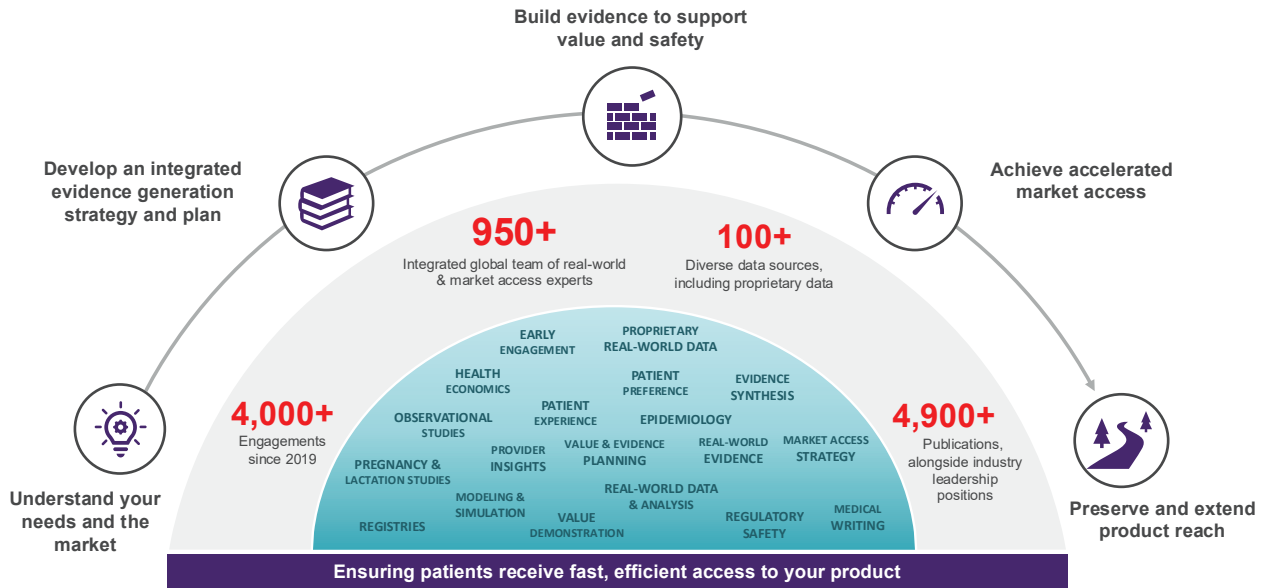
Build evidence to support value and safety

Develop an integrated evidence generation strategy and plan

Achieve accelerated market access

950+
Integrated global team of real-world & market access experts

100+
Diverse data sources, including proprietary data

EARLY ENGAGEMENT
PROPRIETARY REAL-WORLD DATA
HEALTH ECONOMICS
PATIENT PREFERENCE
EVIDENCE SYNTHESIS
PATIENT EXPERIENCE
OBSERVATIONAL STUDIES
EPIDEMIOLOGY
PROVIDER INSIGHTS
VALUE & EVIDENCE PLANNING
REAL-WORLD EVIDENCE
MARKET ACCESS STRATEGY
PREGNANCY & LACTATION STUDIES
MODELING & SIMULATION
REAL-WORLD DATA & ANALYSIS
REGISTRIES
VALUE DEMONSTRATION
REGULATORY SAFETY
MEDICAL WRITING

4,000+
Engagements since 2019

4,900+
Publications, alongside industry leadership positions

Understand your needs and the market

Preserve and extend product reach

Ensuring patients receive fast, efficient access to your product